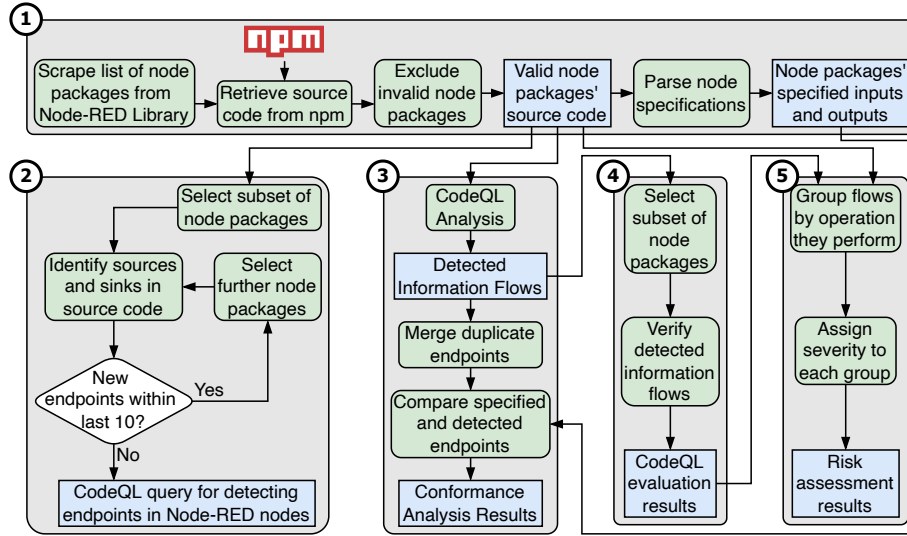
1

npm

Scrape list of node packages from Node-RED Library

Retrieve source code from npm

Exclude invalid node packages

Valid node packages' source code

Parse node specifications

Node packages' specified inputs and outputs

2

Select subset of node packages

Identify sources and sinks in source code

Select further node packages

New endpoints within last 10?

Yes

No

CodeQL query for detecting endpoints in Node-RED nodes

3

CodeQL Analysis

Detected Information Flows

Merge duplicate endpoints

Compare specified and detected endpoints

Conformance Analysis Results

4

Select subset of node packages

Verify detected information flows

CodeQL evaluation results

5

Group flows by operation they perform

Assign severity to each group

Risk assessment results